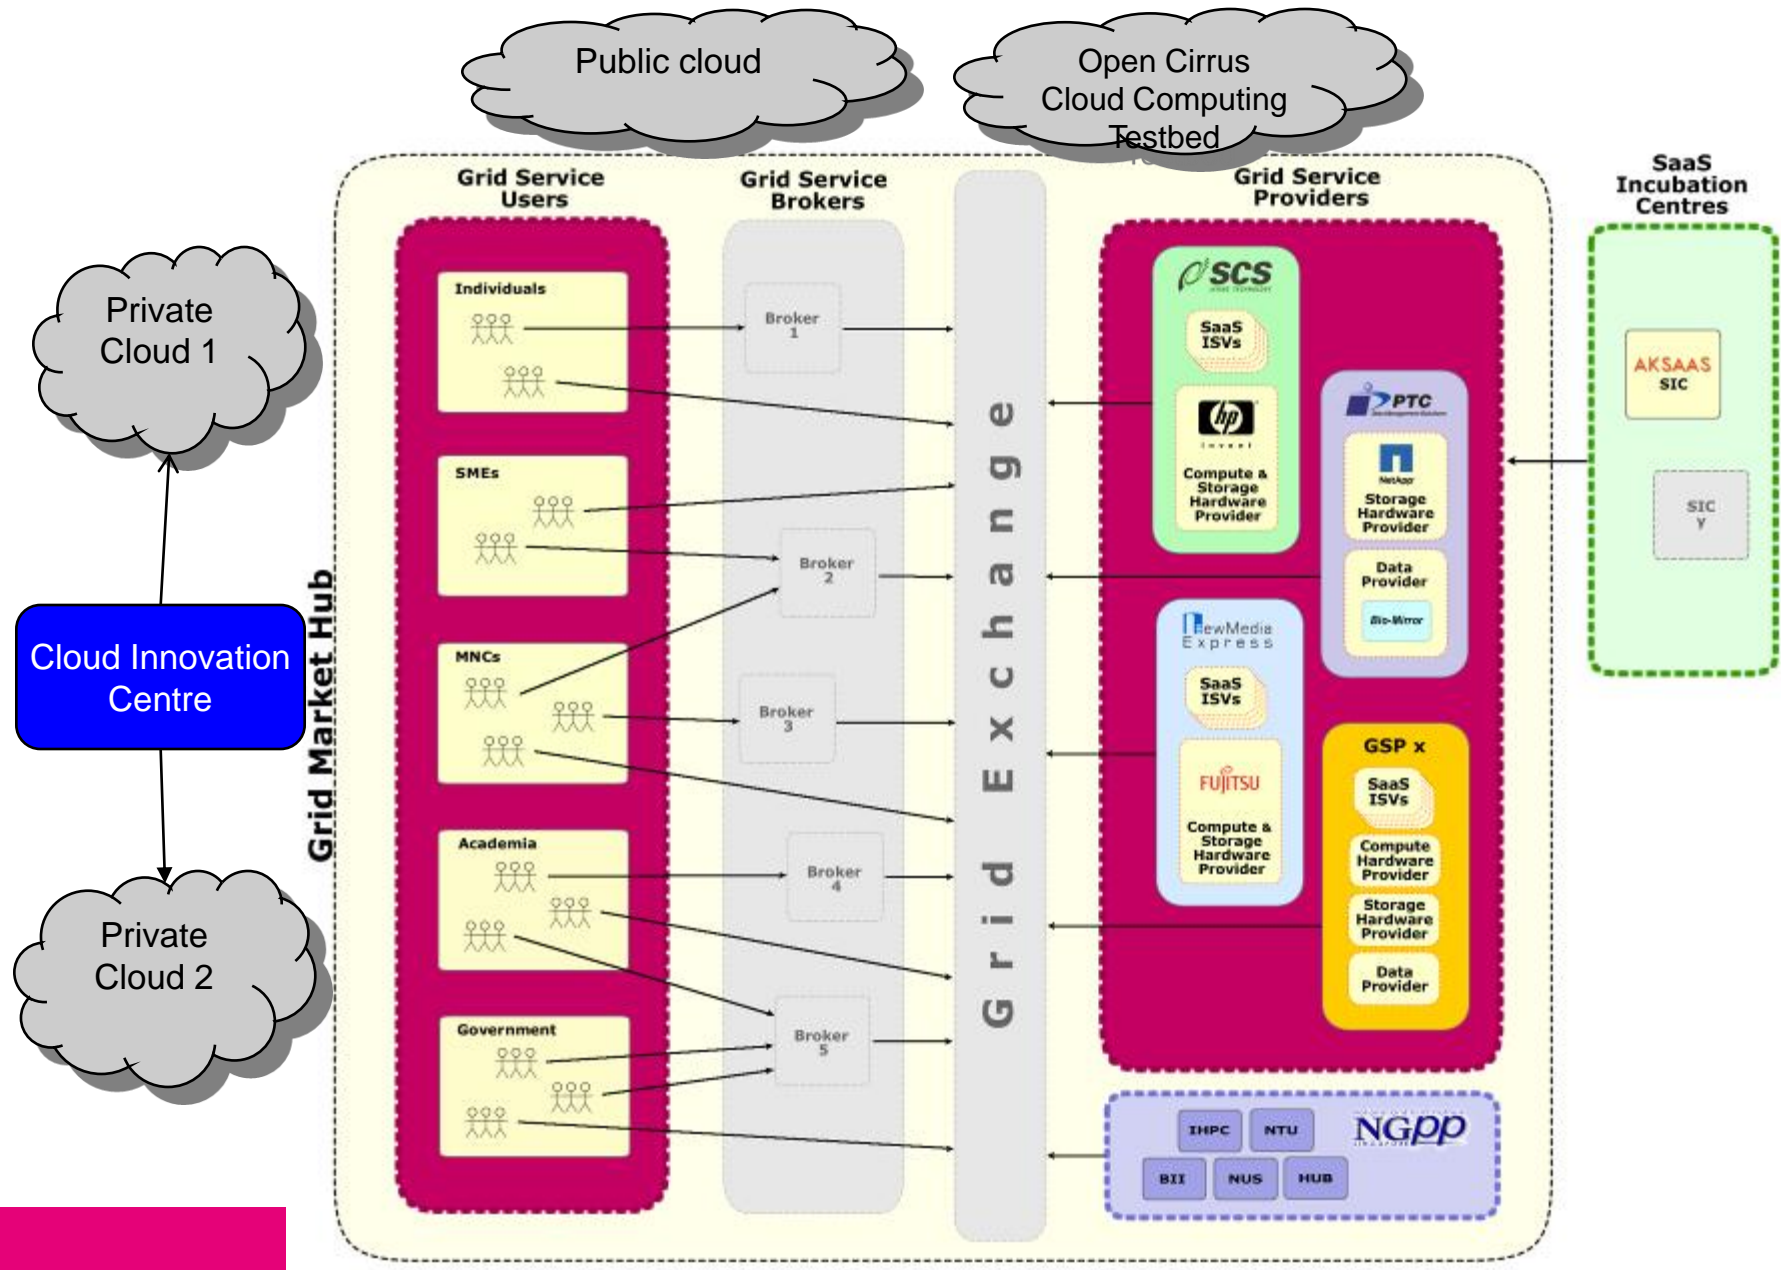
Public cloud

Open Cirrus Cloud Computing Testbed

Private Cloud 1

Cloud Innovation Centre

Private Cloud 2

Grid Market Hub

Grid Service Users

Individuals

SMEs

MNCs

Academia

Government

Grid Service Brokers

Broker 1

Broker 2

Broker 3

Broker 4

Broker 5

Grid Exchange

Grid Service Providers

SCS

SaaS ISVs

hp invent

Compute & Storage Hardware Provider

PTC

NetApp

Storage Hardware Provider

Data Provider

Bio-Mirror

NewMedia Express

SaaS ISVs

FUJITSU

Compute & Storage Hardware Provider

GSP x

SaaS ISVs

Compute Hardware Provider

Storage Hardware Provider

Data Provider

IHPC

NTU

NGPP

BII

NUS

HUB

SaaS Incubation Centres

AKSAAS SIC

SIC y